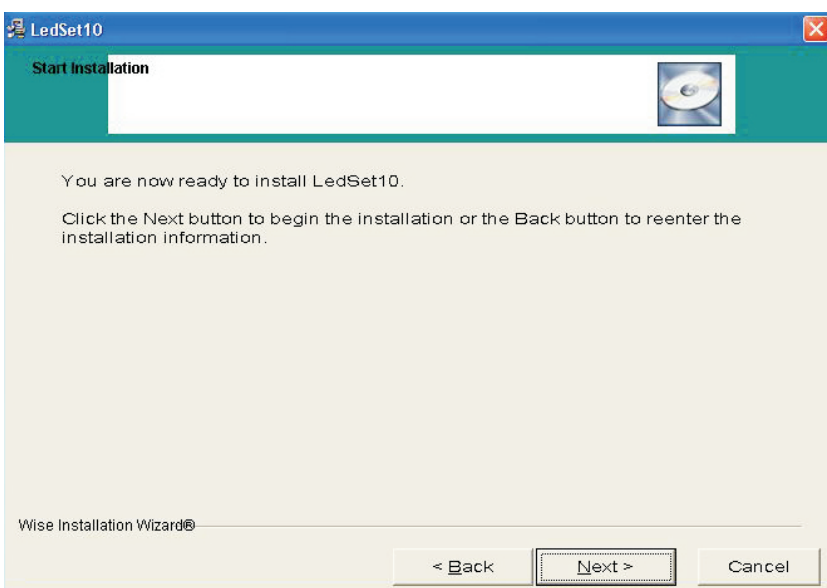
LedSet10

Start Installation

You are now ready to install LedSet10.

Click the Next button to begin the installation or the Back button to reenter the installation information.

Wise Installation Wizard®

< Back

Next >

Cancel